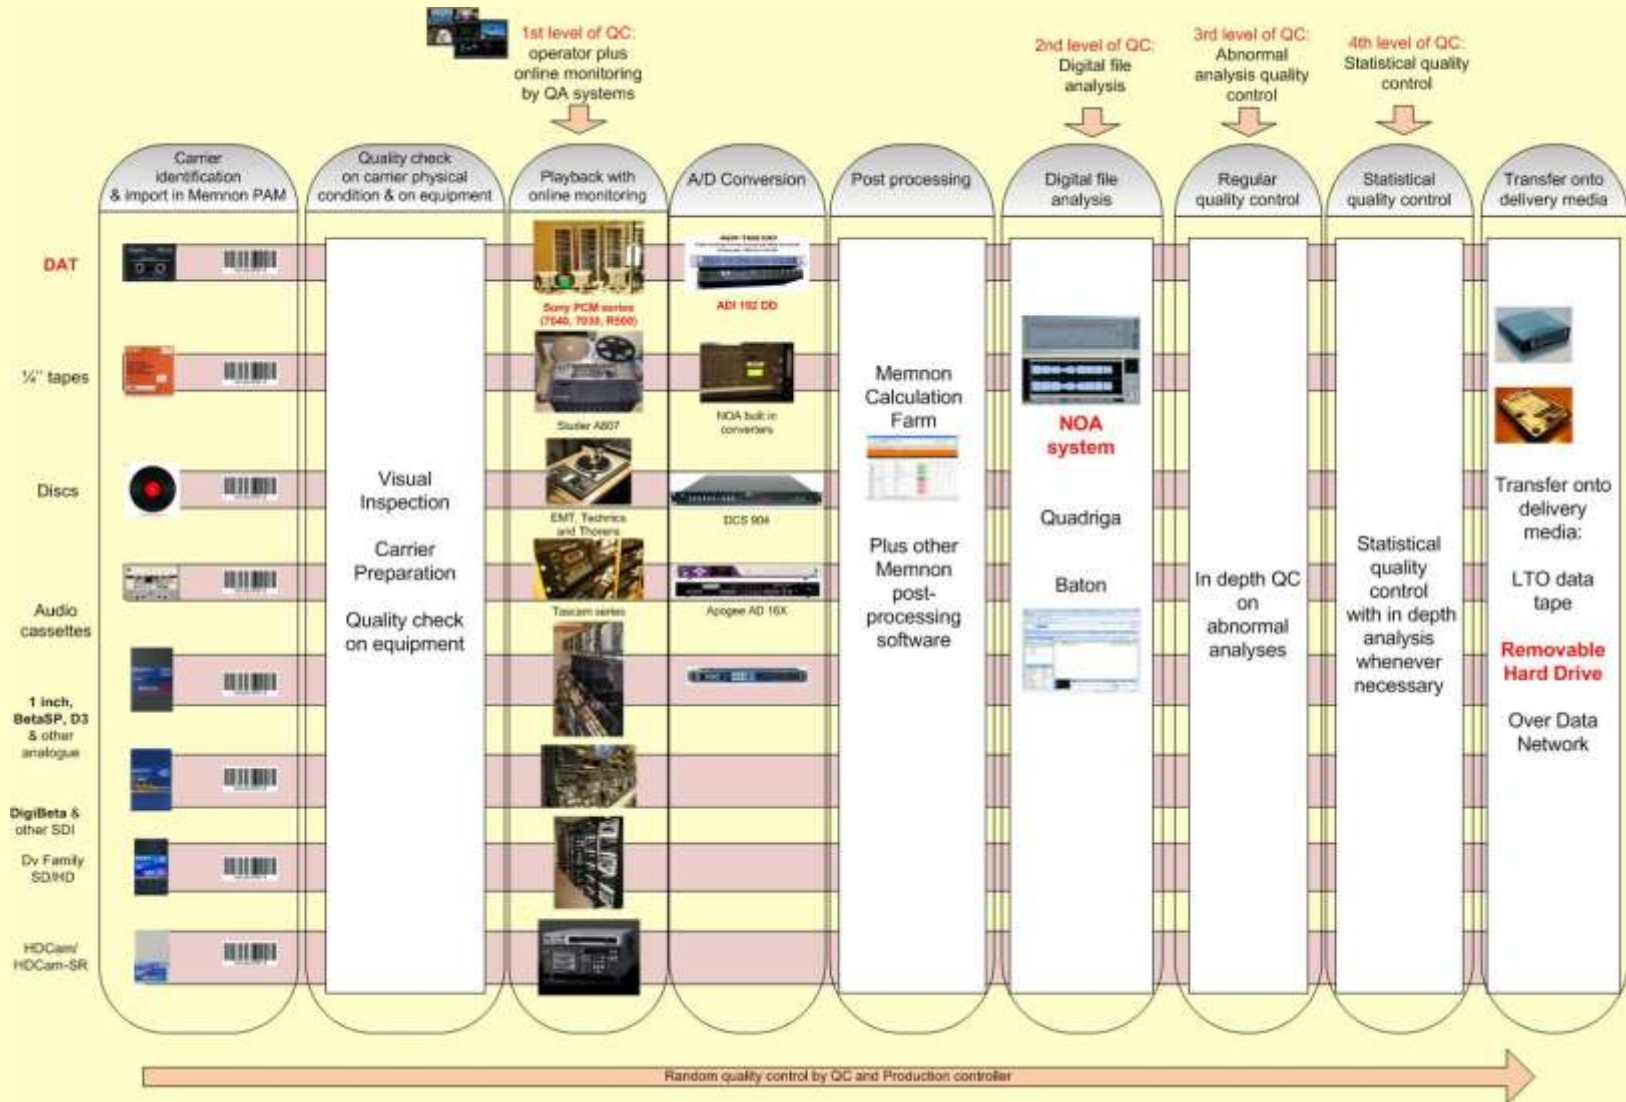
1st level of QC:
operator plus online monitoring by QA systems

2nd level of QC:
Digital file analysis

3rd level of QC:
Abnormal analysis quality control

4th level of QC:
Statistical quality control

Carrier identification & import in Memnon PAM

Quality check on carrier physical condition & on equipment

Playback with online monitoring

A/D Conversion

Post processing

Digital file analysis

Regular quality control

Statistical quality control

Transfer onto delivery media

DAT

¼" tapes

Discs

Audio cassettes

1 inch, BetaSP, D3 & other analogue

DigiBeta & other SDI

Dv Family SD/HD

HDCam/ HDCam-SR

Visual Inspection

Carrier Preparation

Quality check on equipment

Sony PCM series (7040, 7030, R500)

Studer A807

EMT, Technics and Thorens

Tascam series

ADI 192 DD

NOA built in converters

DCS 904

Apogee AD 16X

Memnon Calculation Farm

Plus other Memnon post-processing software

NOA system

Quadriga

Baton

In depth QC on abnormal analyses

Statistical quality control with in depth analysis whenever necessary

Transfer onto delivery media:

LTO data tape

Removable Hard Drive

Over Data Network

Random quality control by QC and Production controller